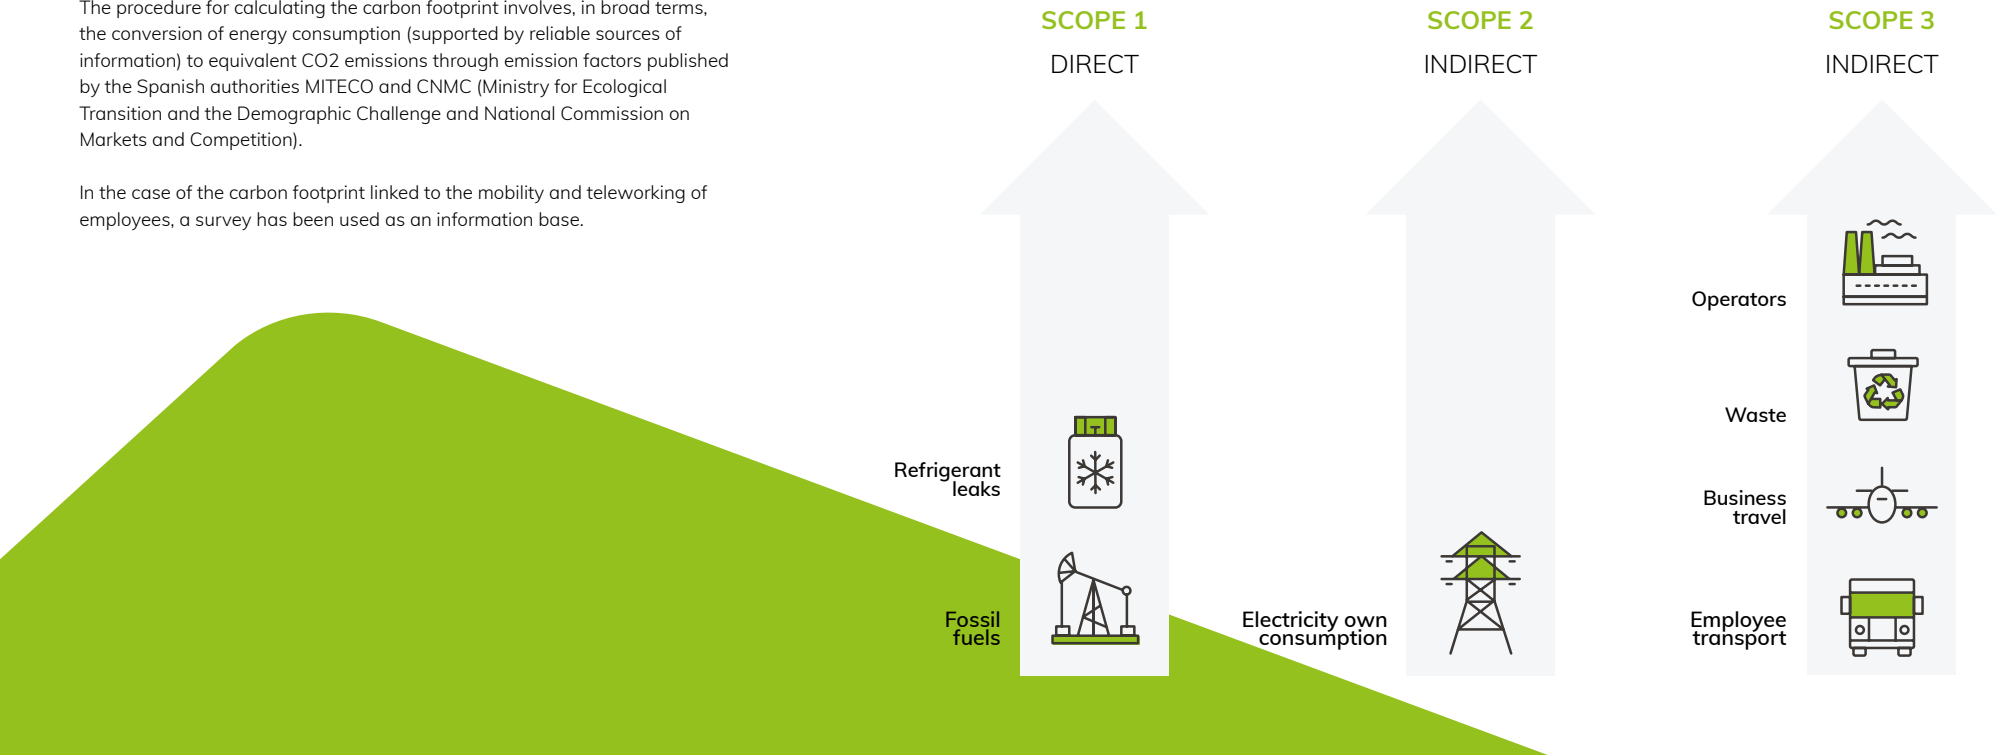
The procedure for calculating the carbon footprint involves, in broad terms, the conversion of energy consumption (supported by reliable sources of information) to equivalent CO2 emissions through emission factors published by the Spanish authorities MITECO and CNMC (Ministry for Ecological Transition and the Demographic Challenge and National Commission on Markets and Competition).

In the case of the carbon footprint linked to the mobility and teleworking of employees, a survey has been used as an information base.

SCOPE 1
DIRECT

Refrigerant leaks

Fossil fuels

SCOPE 2
INDIRECT

Electricity own consumption

SCOPE 3
INDIRECT

Operators

Waste

Business travel

Employee transport